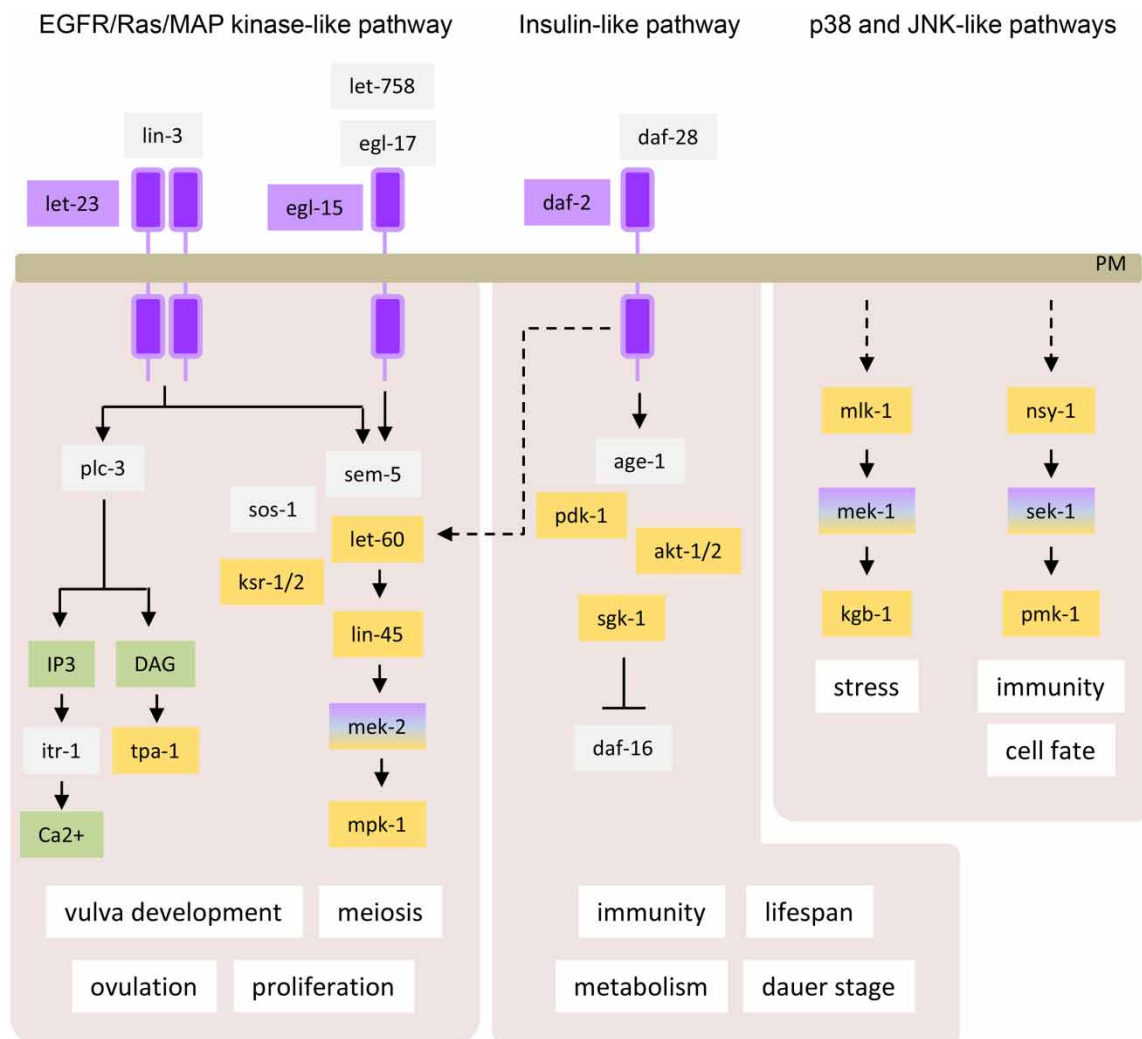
EGFR/Ras/MAP kinase-like pathway

Insulin-like pathway

p38 and JNK-like pathways

let-758

lin-3

egl-17

daf-28

let-23

egl-15

daf-2

PM

plc-3

sem-5

age-1

mlk-1

nsy-1

sos-1

let-60

pdk-1

akt-1/2

mek-1

sek-1

ksr-1/2

lin-45

sgk-1

kgb-1

pmk-1

IP3

DAG

stress

immunity

itr-1

tpa-1

mek-2

daf-16

cell fate

Ca2+

mpk-1

vulva development

meiosis

immunity

lifespan

ovulation

proliferation

metabolism

dauer stage